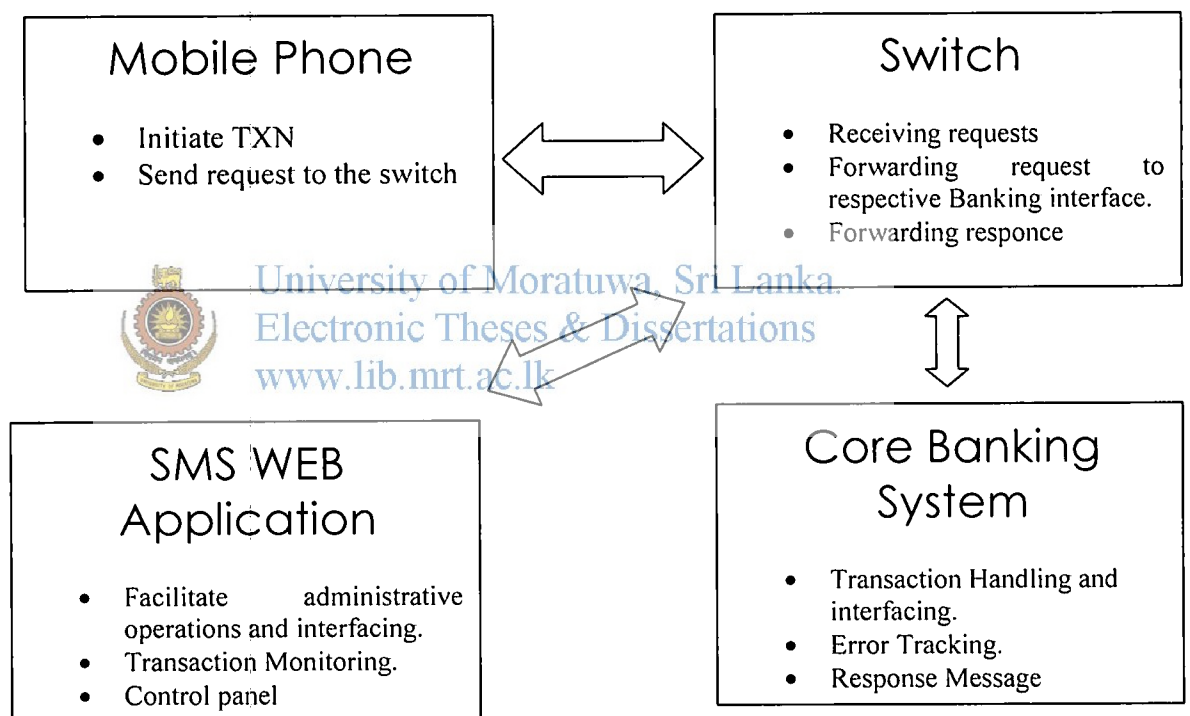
Mobile Phone

- Initiate TXN
- Send request to the switch

Switch

- Receiving requests
- Forwarding request to respective Banking interface.
- Forwarding responce

University of Moratuwa, Sri Lanka.
Electronic Theses & Dissertations
www.lib.mrt.ac.lk

SMS WEB Application

- Facilitate administrative operations and interfacing.
- Transaction Monitoring.
- Control panel

Core Banking System

- Transaction Handling and interfacing.
- Error Tracking.
- Response Message